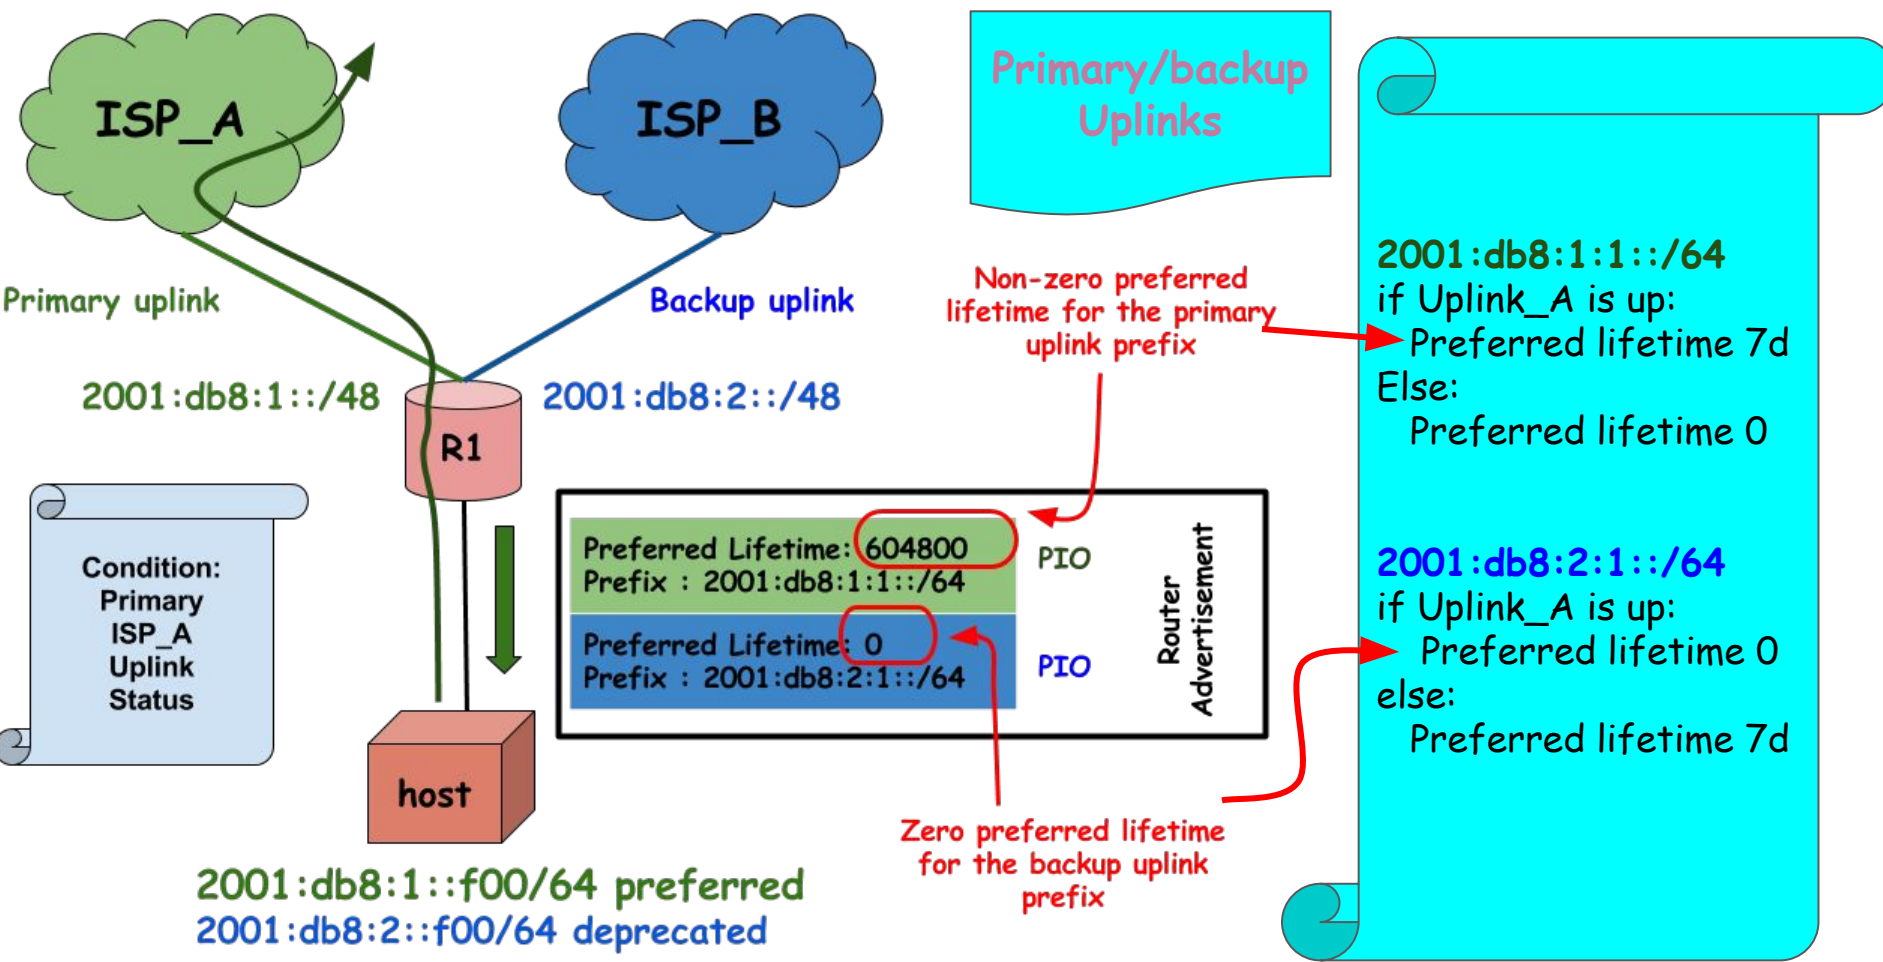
ISP_A

ISP_B

Primary/backup Uplinks

Primary uplink

Backup uplink

Non-zero preferred lifetime for the primary uplink prefix

2001:db8:1::/48

2001:db8:2::/48

R1

Condition: Primary ISP_A Uplink Status

| Preferred Lifetime: 604800 Prefix : 2001:db8:1:1::/64 | PIO |
|---|---|
| Preferred Lifetime: 0 Prefix : 2001:db8:2:1::/64 | PIO |

Router Advertisement

host

Zero preferred lifetime for the backup uplink prefix

2001:db8:1::f00/64 preferred
2001:db8:2::f00/64 deprecated

2001:db8:1:1::/64
if Uplink_A is up:
Preferred lifetime 7d
Else:
Preferred lifetime 0

2001:db8:2:1::/64
if Uplink_A is up:
Preferred lifetime 0
else:
Preferred lifetime 7d